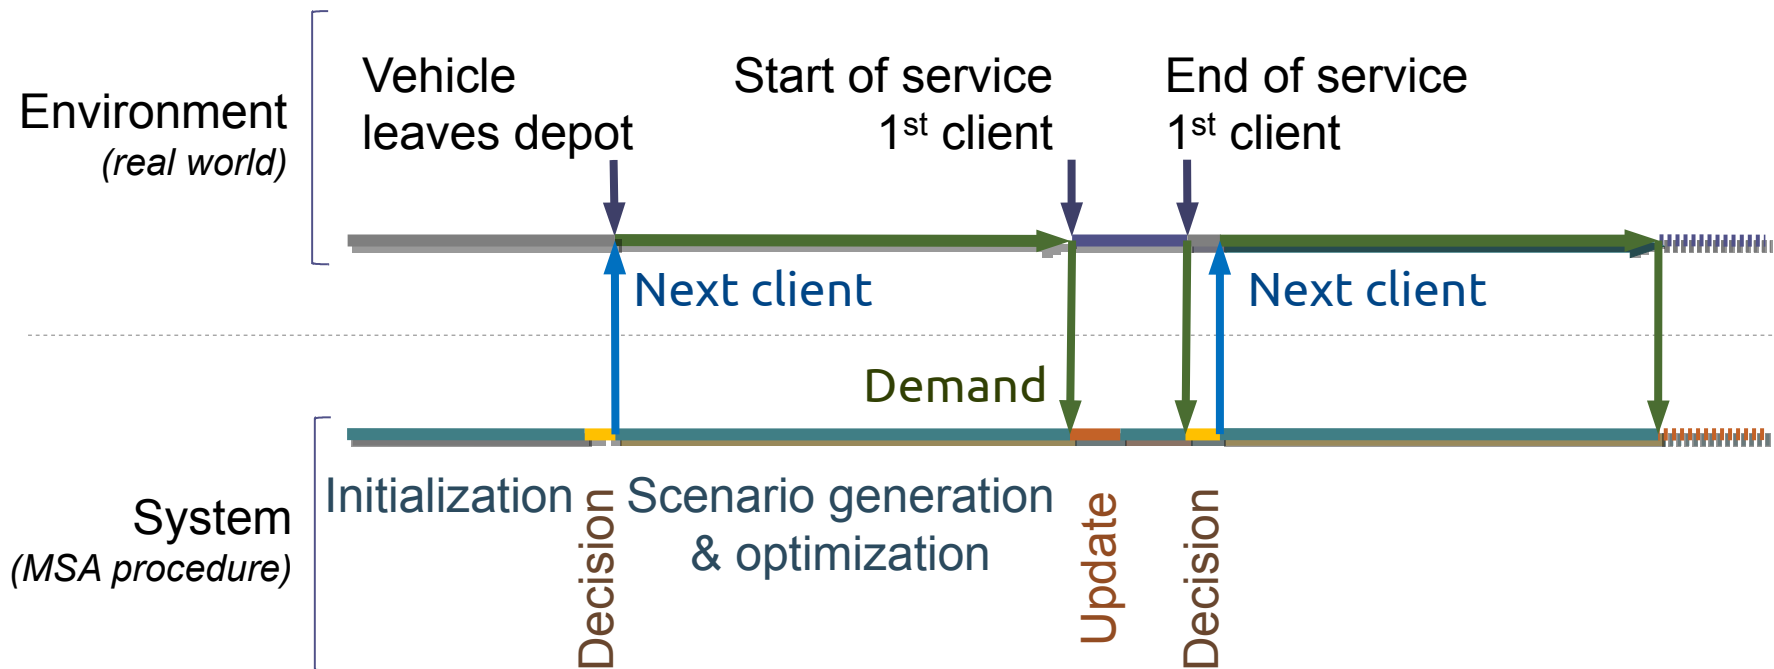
Environment
(real world)

Vehicle leaves depot

Start of service 1$^{st}$ client

End of service 1$^{st}$ client

Next client

Next client

Demand

System
(MSA procedure)

Initialization

Decision

Scenario generation & optimization

Update

Decision